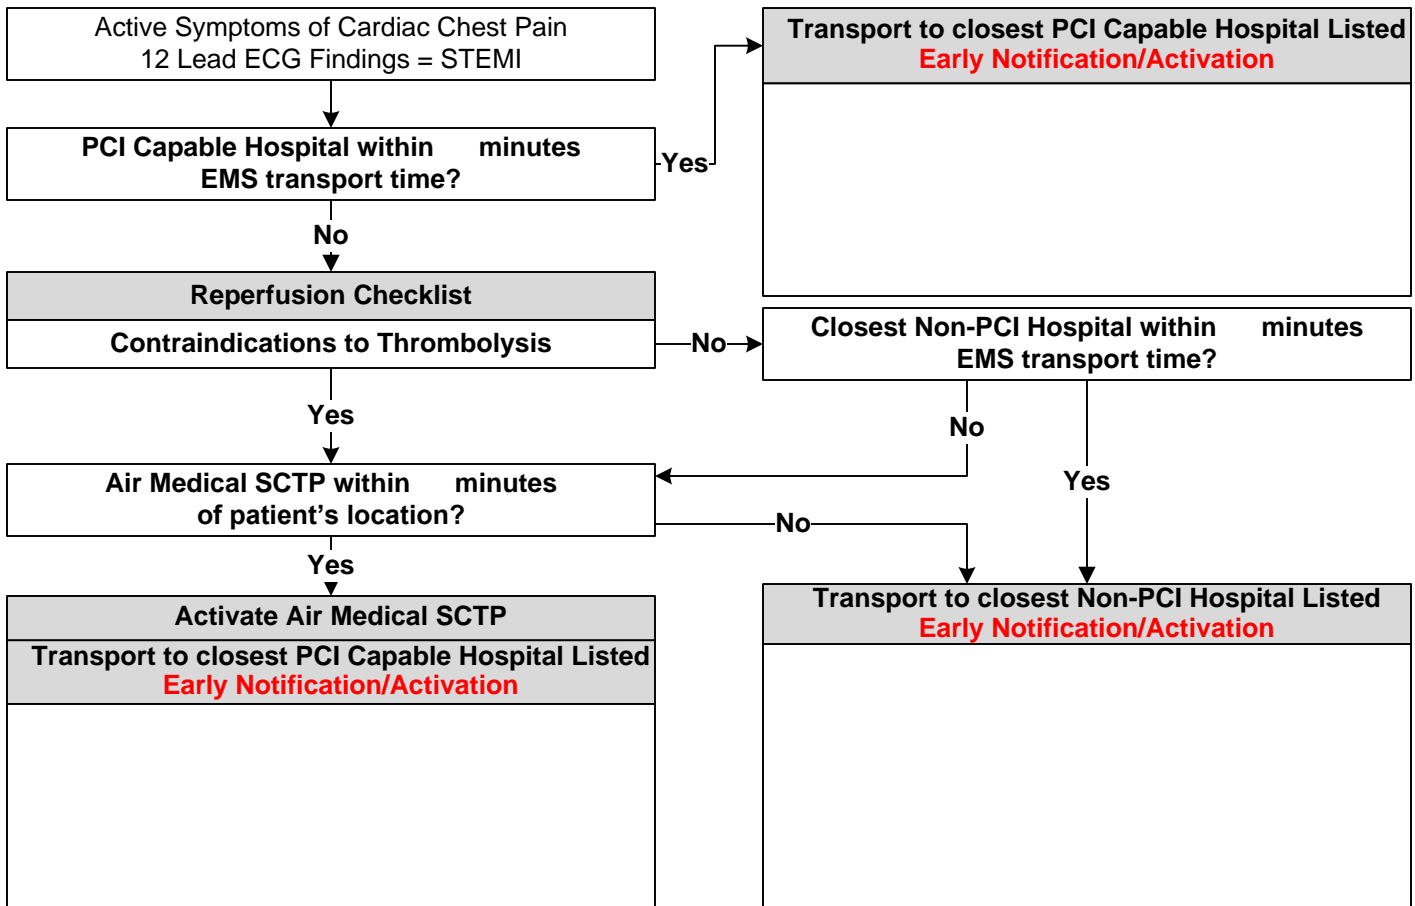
Active Symptoms of Cardiac Chest Pain
12 Lead ECG Findings = STEMI

PCI Capable Hospital within minutes
EMS transport time?

Yes

Transport to closest PCI Capable Hospital Listed
Early Notification/Activation

No

Reperfusion Checklist

Contraindications to Thrombolysis

No

Closest Non-PCI Hospital within minutes
EMS transport time?

Yes

No

Yes

Air Medical SCTP within minutes
of patient's location?

No

Yes

Activate Air Medical SCTP

Transport to closest PCI Capable Hospital Listed
Early Notification/Activation

Transport to closest Non-PCI Hospital Listed
Early Notification/Activation